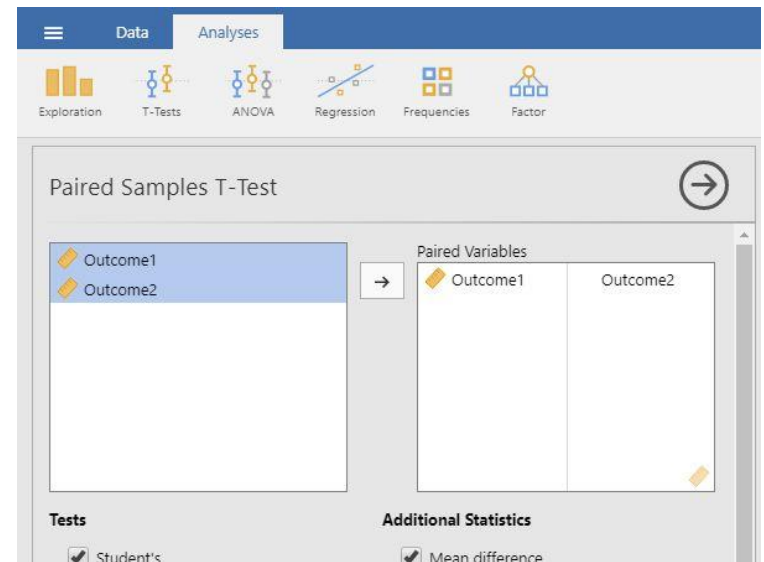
Data Analyses

Exploration T-Tests ANOVA Regression Frequencies Factor

Paired Samples T-Test

Outcome1
Outcome2

→

Paired Variables

| Outcome1 | Outcome2 |
|---|---|

Tests

Student's

Additional Statistics

Mean difference